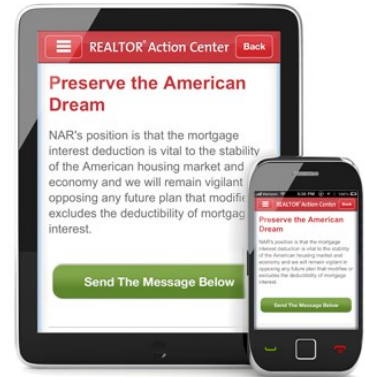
REALTOR® Action Center

Back

Preserve the American Dream

NAR's position is that the mortgage interest deduction is vital to the stability of the American housing market and economy and we will remain vigilant opposing any future plan that modifi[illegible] excludes the deductibility of mortgag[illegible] interest.

Send The Message Below

Preserve the American Dream

NAR's position is that the mortgage interest deduction is vital to the stability of the American housing market and economy and we will remain vigilant in opposing any future plan that modifies or excludes the deductibility of mortgage interest.

Send The Message Below